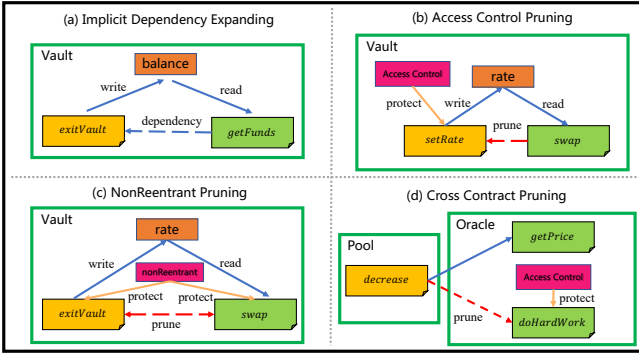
(a) Implicit Dependency Expanding

Vault

balance

write

read

exitVault

dependency

getFunds

(b) Access Control Pruning

Vault

Access Control

rate

protect

write

read

prune

setRate

swap

(c) NonReentrant Pruning

Vault

rate

write

read

nonReentrant

protect

protect

exitVault

prune

swap

(d) Cross Contract Pruning

Pool

Oracle

getPrice

decrease

Access Control

protect

prune

doHardWork